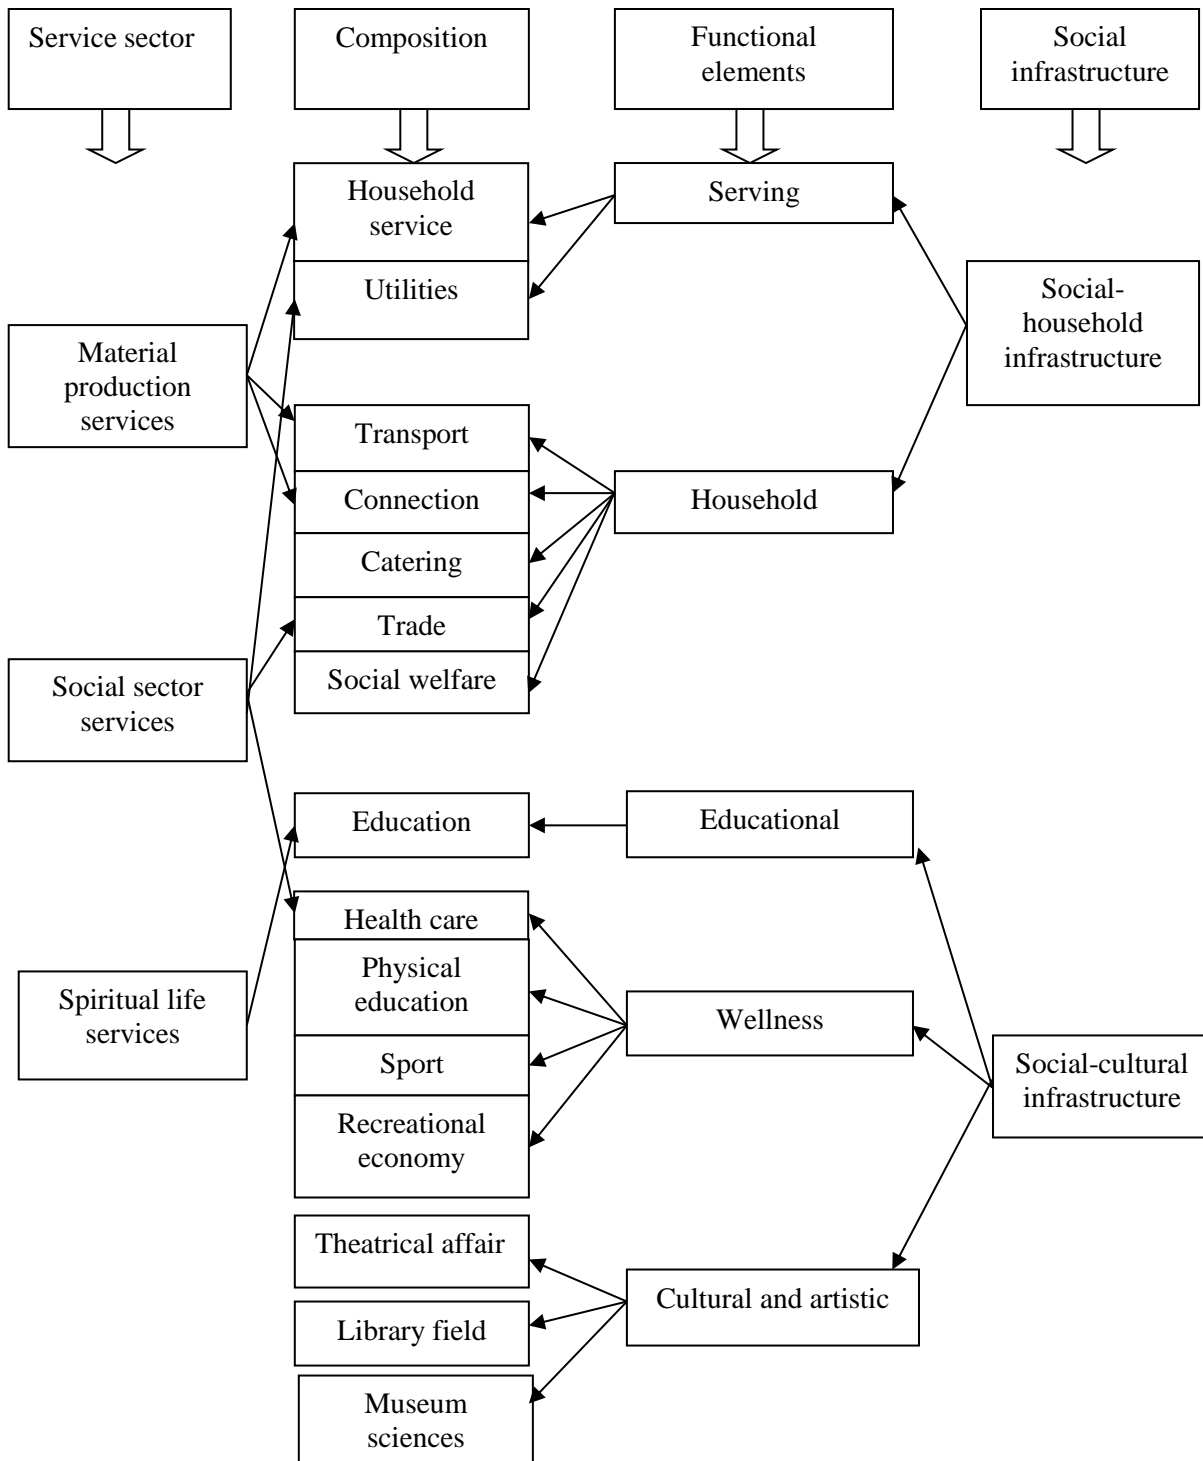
Service sector

Composition

Functional elements

Social infrastructure

Household service

Utilities

Serving

Social-household infrastructure

Material production services

Transport

Connection

Household

Catering

Trade

Social welfare

Social sector services

Education

Educational

Health care

Physical education

Spiritual life services

Wellness

Sport

Social-cultural infrastructure

Recreational economy

Theatrical affair

Cultural and artistic

Library field

Museum sciences